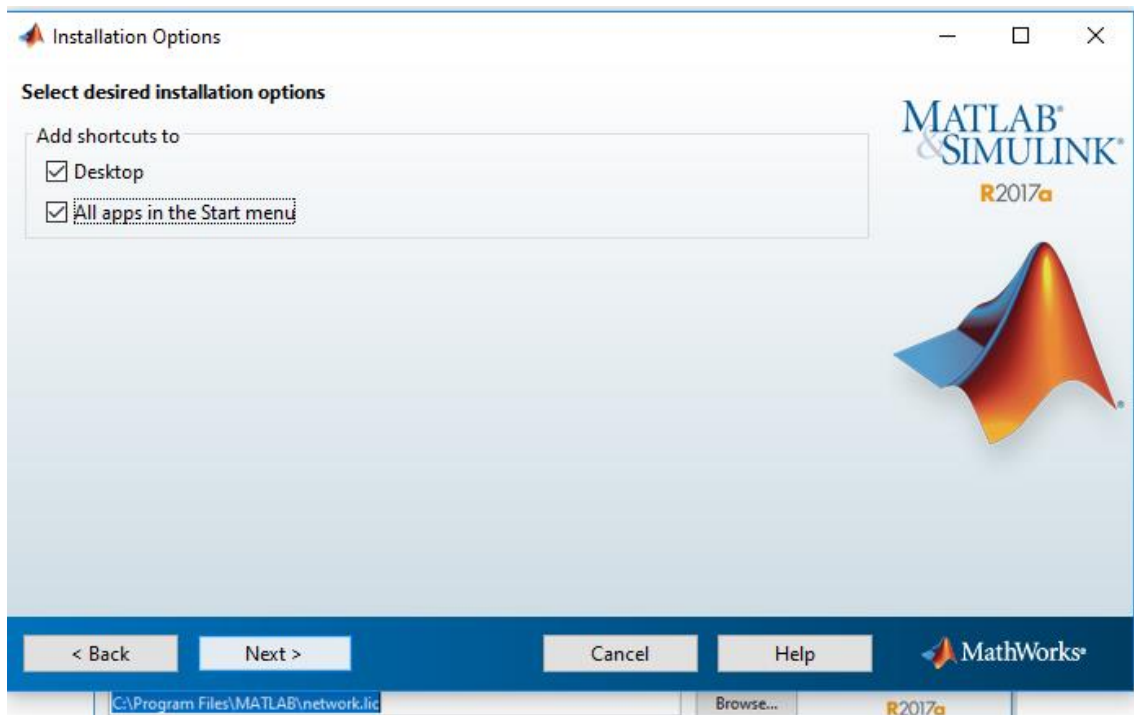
Installation Options

Select desired installation options

Add shortcuts to

☑ Desktop

☑ All apps in the Start menu

MATLAB®
&SIMULINK®
R2017a

< Back

Next >

Cancel

Help

MathWorks®

C:\Program Files\MATLAB\network.lic

Browse...

R2017a